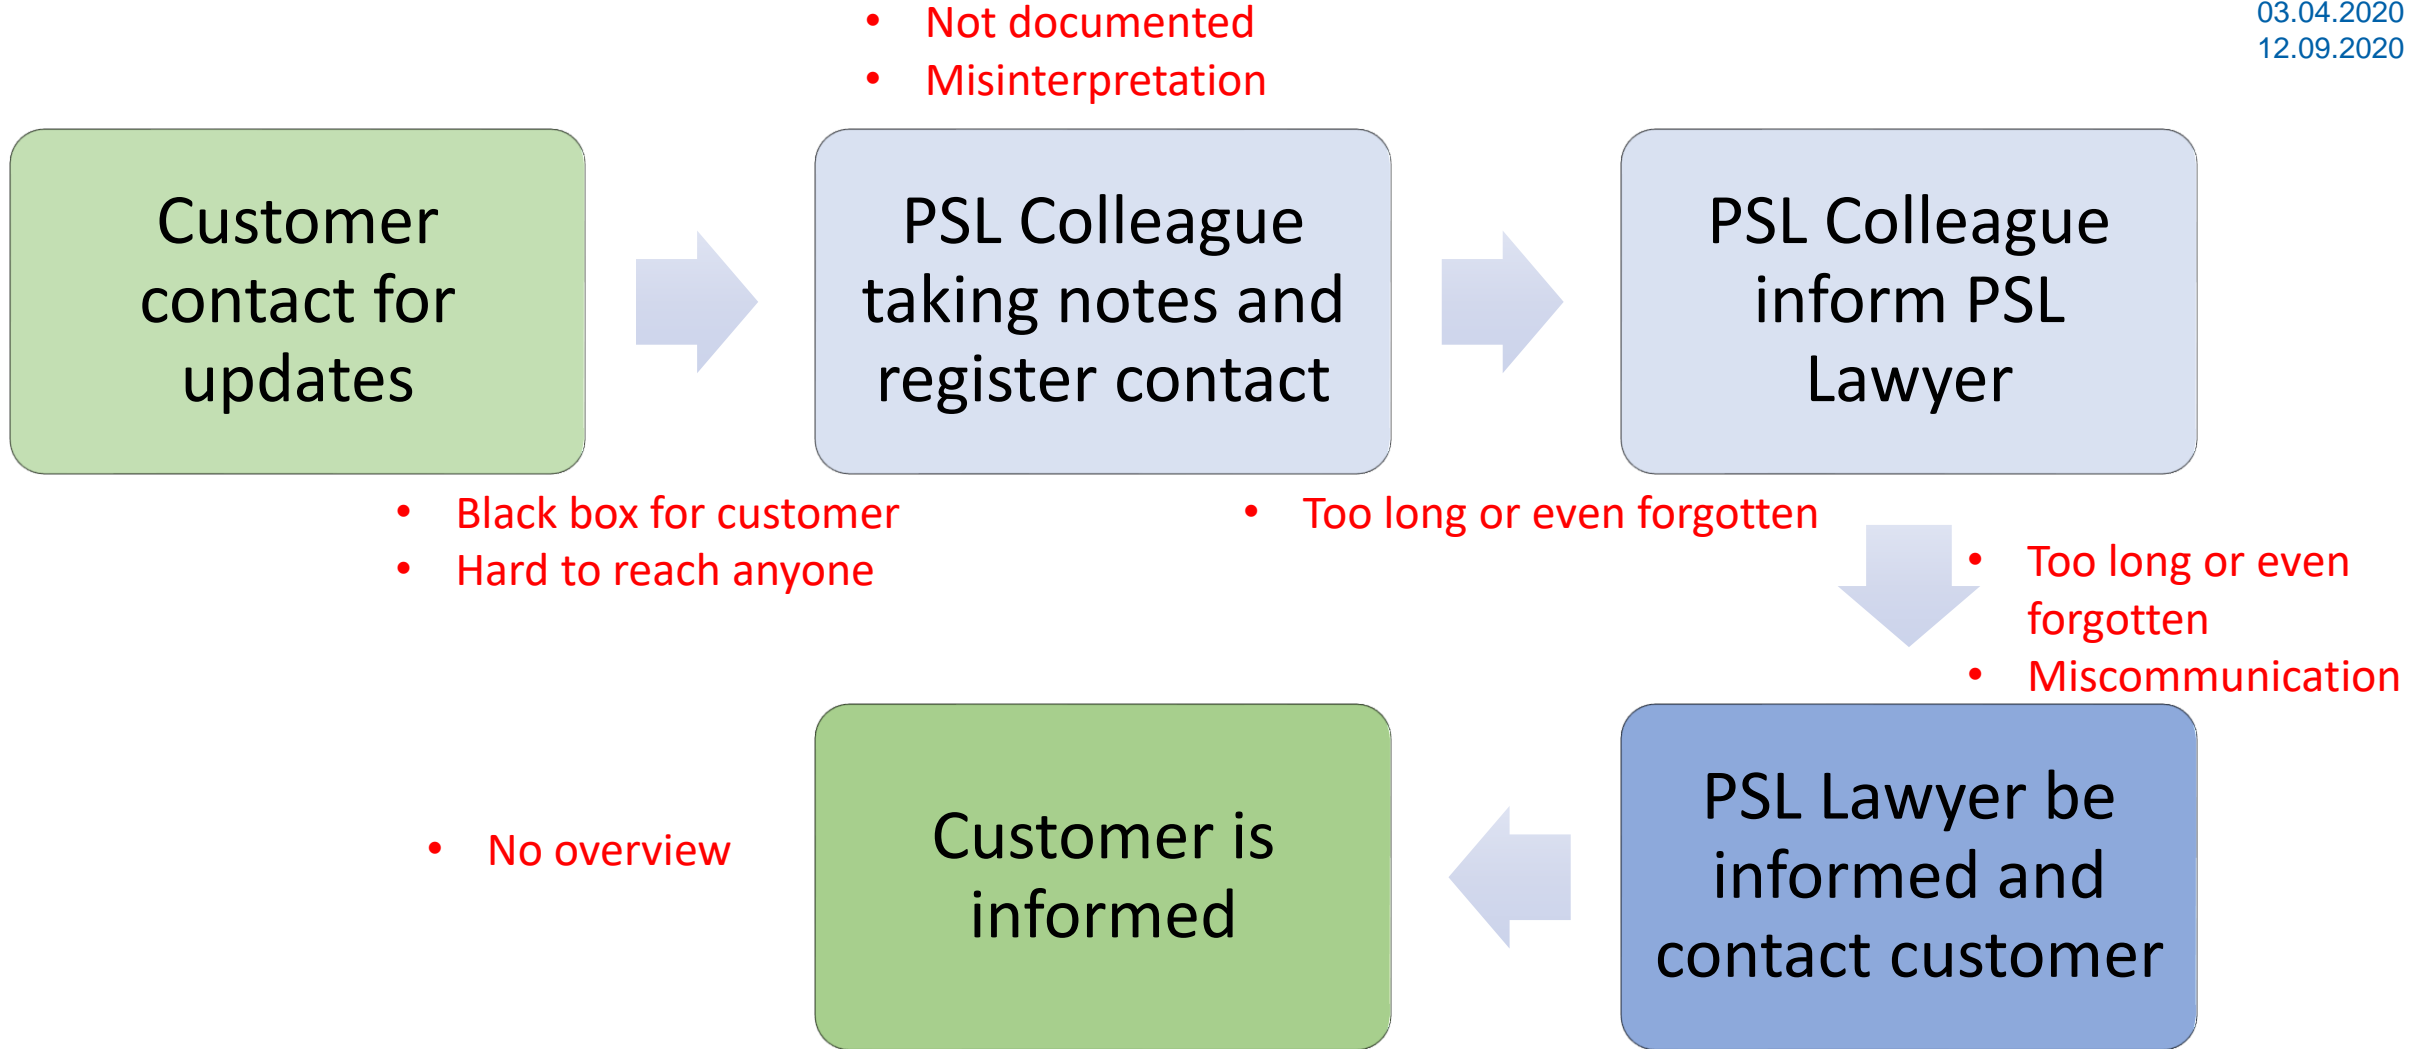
03.04.2020
12.09.2020

- Not documented
- Misinterpretation

Customer contact for updates

PSL Colleague taking notes and register contact

PSL Colleague inform PSL Lawyer

- Black box for customer
- Hard to reach anyone

- Too long or even forgotten

- Too long or even forgotten
- Miscommunication

- No overview

Customer is informed

PSL Lawyer be informed and contact customer